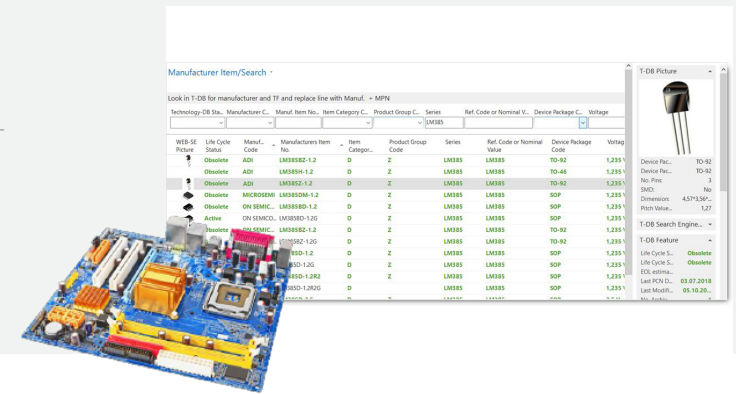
Manufacturer Item/Search

Look in T-DB for manufacturer and TF and replace line with Manuf. + MPN

Technology-DB Sta... Manufact C... Manuf. Item No... Item Category C... Product Group C... Series Ref. Code or Nominal V... Device Package C... Voltage

LM385

| WEB-SE Picture | Life Cycle Status | Manuf. Code | Manufacturers Item No. | Item Categor... | Product Group Code | Series | Ref. Code or Nominal Value | Device Package Code | Voltag |
|---|---|---|---|---|---|---|---|---|---|
| | Obsolete | ADI | LM385BZ-1.2 | D | Z | LM385 | LM385 | TO-92 | 1,235 V |
| | Obsolete | ADI | LM385H-1.2 | D | Z | LM385 | LM385 | TO-46 | 1,235 V |
| | Obsolete | ADI | LM385Z-1.2 | D | Z | LM385 | LM385 | TO-92 | 1,235 V |
| | Obsolete | MICROSEMI | LM385DM-1.2 | D | Z | LM385 | LM385 | SOP | 1,235 V |
| | Obsolete | ON SEMIC... | LM385BD-1.2 | D | Z | LM385 | LM385 | SOP | 1,235 V |
| | Active | ON SEMICO... | LM385BD-1.2G | D | Z | LM385 | LM385 | SOP | 1,235 V |
| | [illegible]bsolete | ON SEMIC... | LM385BZ-1.2 | D | Z | LM385 | LM385 | TO-92 | 1,235 V |
| | | | LM385BZ-1.2G | D | Z | LM385 | LM385 | TO-92 | 1,235 V |
| | | | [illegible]SD-1.2 | D | Z | LM385 | LM385 | SOP | 1,235 V |
| | | | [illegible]SD-1.2G | D | Z | LM385 | LM385 | SOP | 1,235 V |
| | | | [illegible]SD-1.2R2 | D | Z | LM385 | LM385 | SOP | 1,235 V |
| | | | LM385D-1.2R2G | D | Z | LM385 | LM385 | SOP | 1,235 V |

T-DB Picture

Device Pac... TO-92
Device Pac... TO-92
No. Pins: 3
SMD: No
Dimension: 4,57*3,56*...
Pitch Value... 1,27

T-DB Search Engine...

T-DB Feature

Life Cycle S... Obsolete
Life Cycle S... Obsolete
EOL estima...
Last PCN D... 03.07.2018
Last Modifi... 05.10.20...
No. Archiv...